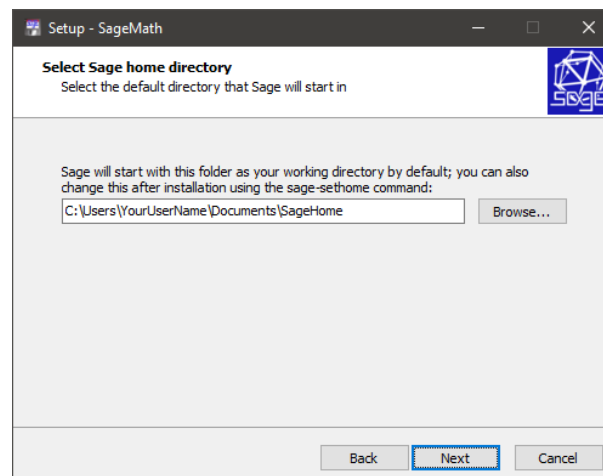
Setup - SageMath

Select Sage home directory
Select the default directory that Sage will start in

sage

Sage will start with this folder as your working directory by default; you can also change this after installation using the sage-sethome command:

C:\Users\YourUserName\Documents\SageHome

Browse...

Back
Next
Cancel